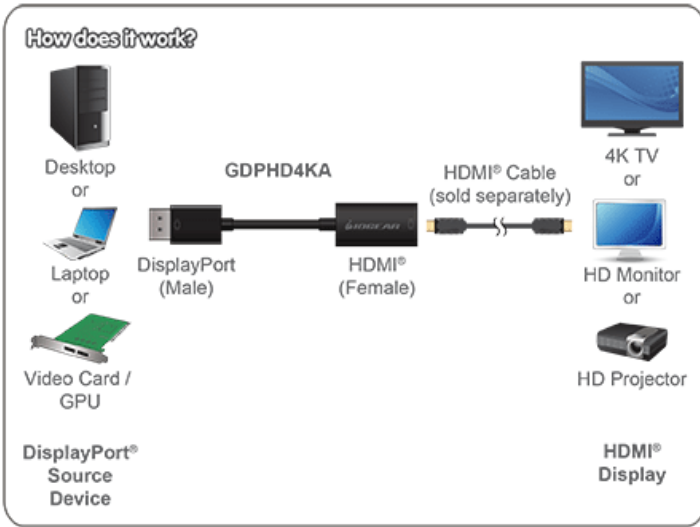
How does it work?

Desktop
or

Laptop
or

Video Card / GPU

DisplayPort® Source Device

GDPHD4KA

DisplayPort (Male)

IOGEAR

HDMI® (Female)

HDMI® Cable (sold separately)

4K TV
or

HD Monitor
or

HD Projector

HDMI® Display